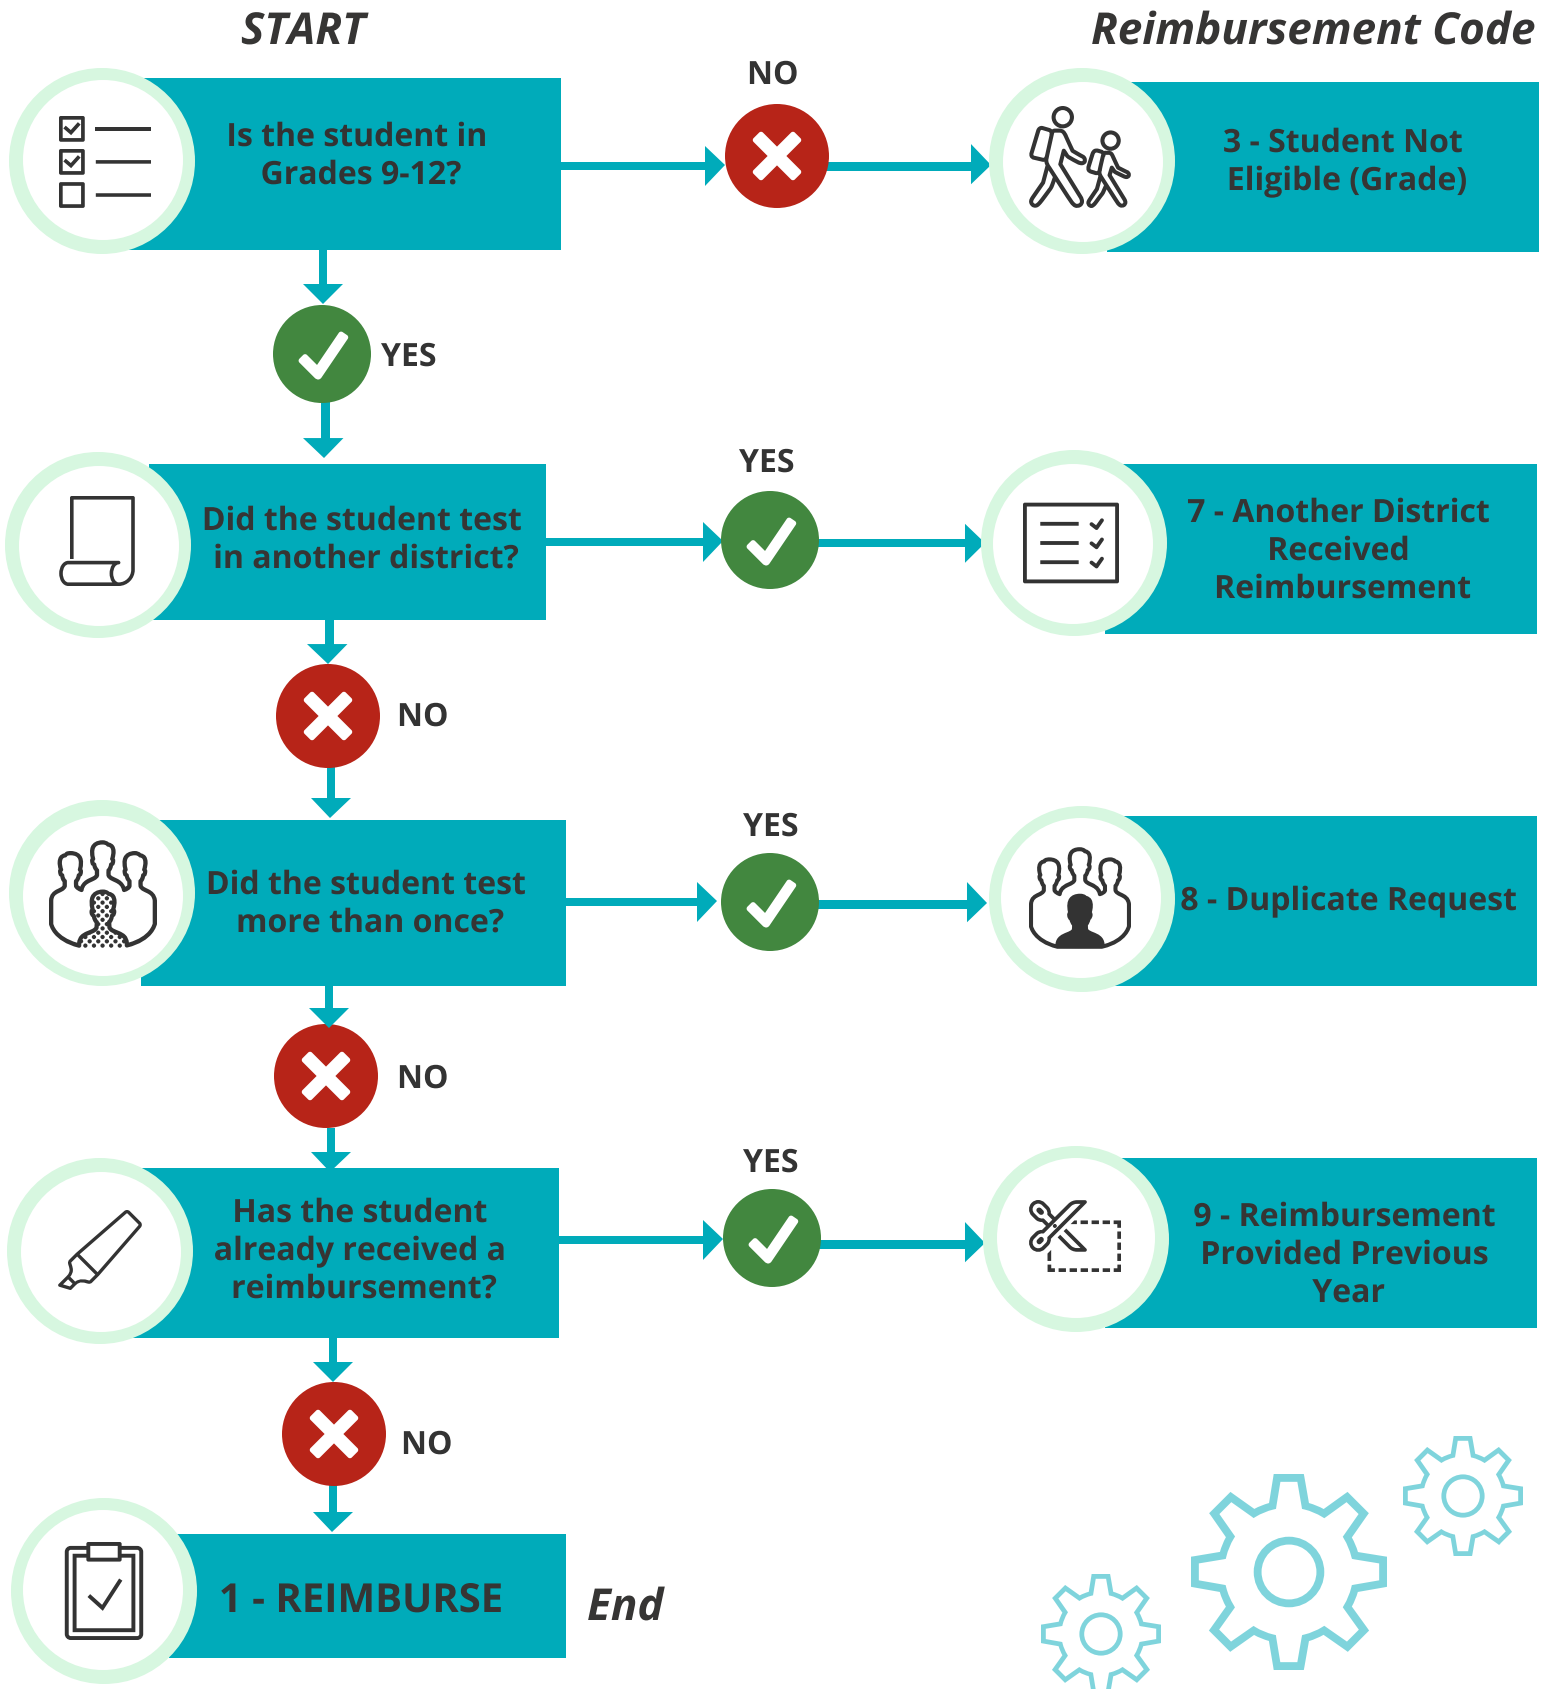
START

Reimbursement Code

Is the student in Grades 9-12?

NO

3 - Student Not Eligible (Grade)

YES

Did the student test in another district?

YES

7 - Another District Received Reimbursement

NO

Did the student test more than once?

YES

8 - Duplicate Request

NO

Has the student already received a reimbursement?

YES

9 - Reimbursement Provided Previous Year

NO

1 - REIMBURSE

End